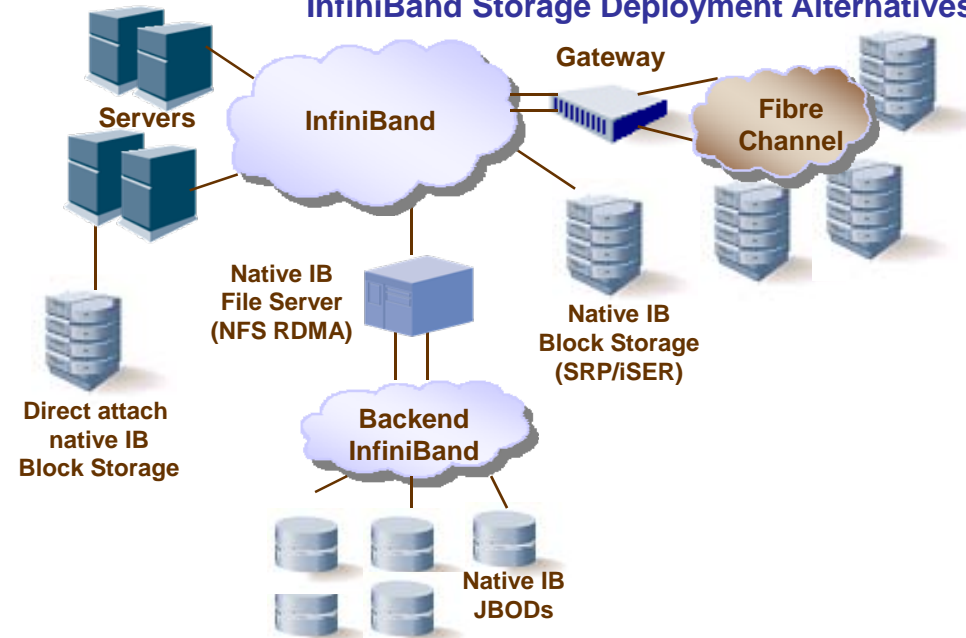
InfiniBand Storage Deployment Alternatives

Servers

InfiniBand

Gateway

Fibre Channel

Native IB File Server (NFS RDMA)

Native IB Block Storage (SRP/iSER)

Direct attach native IB Block Storage

Backend InfiniBand

Native IB JBODs